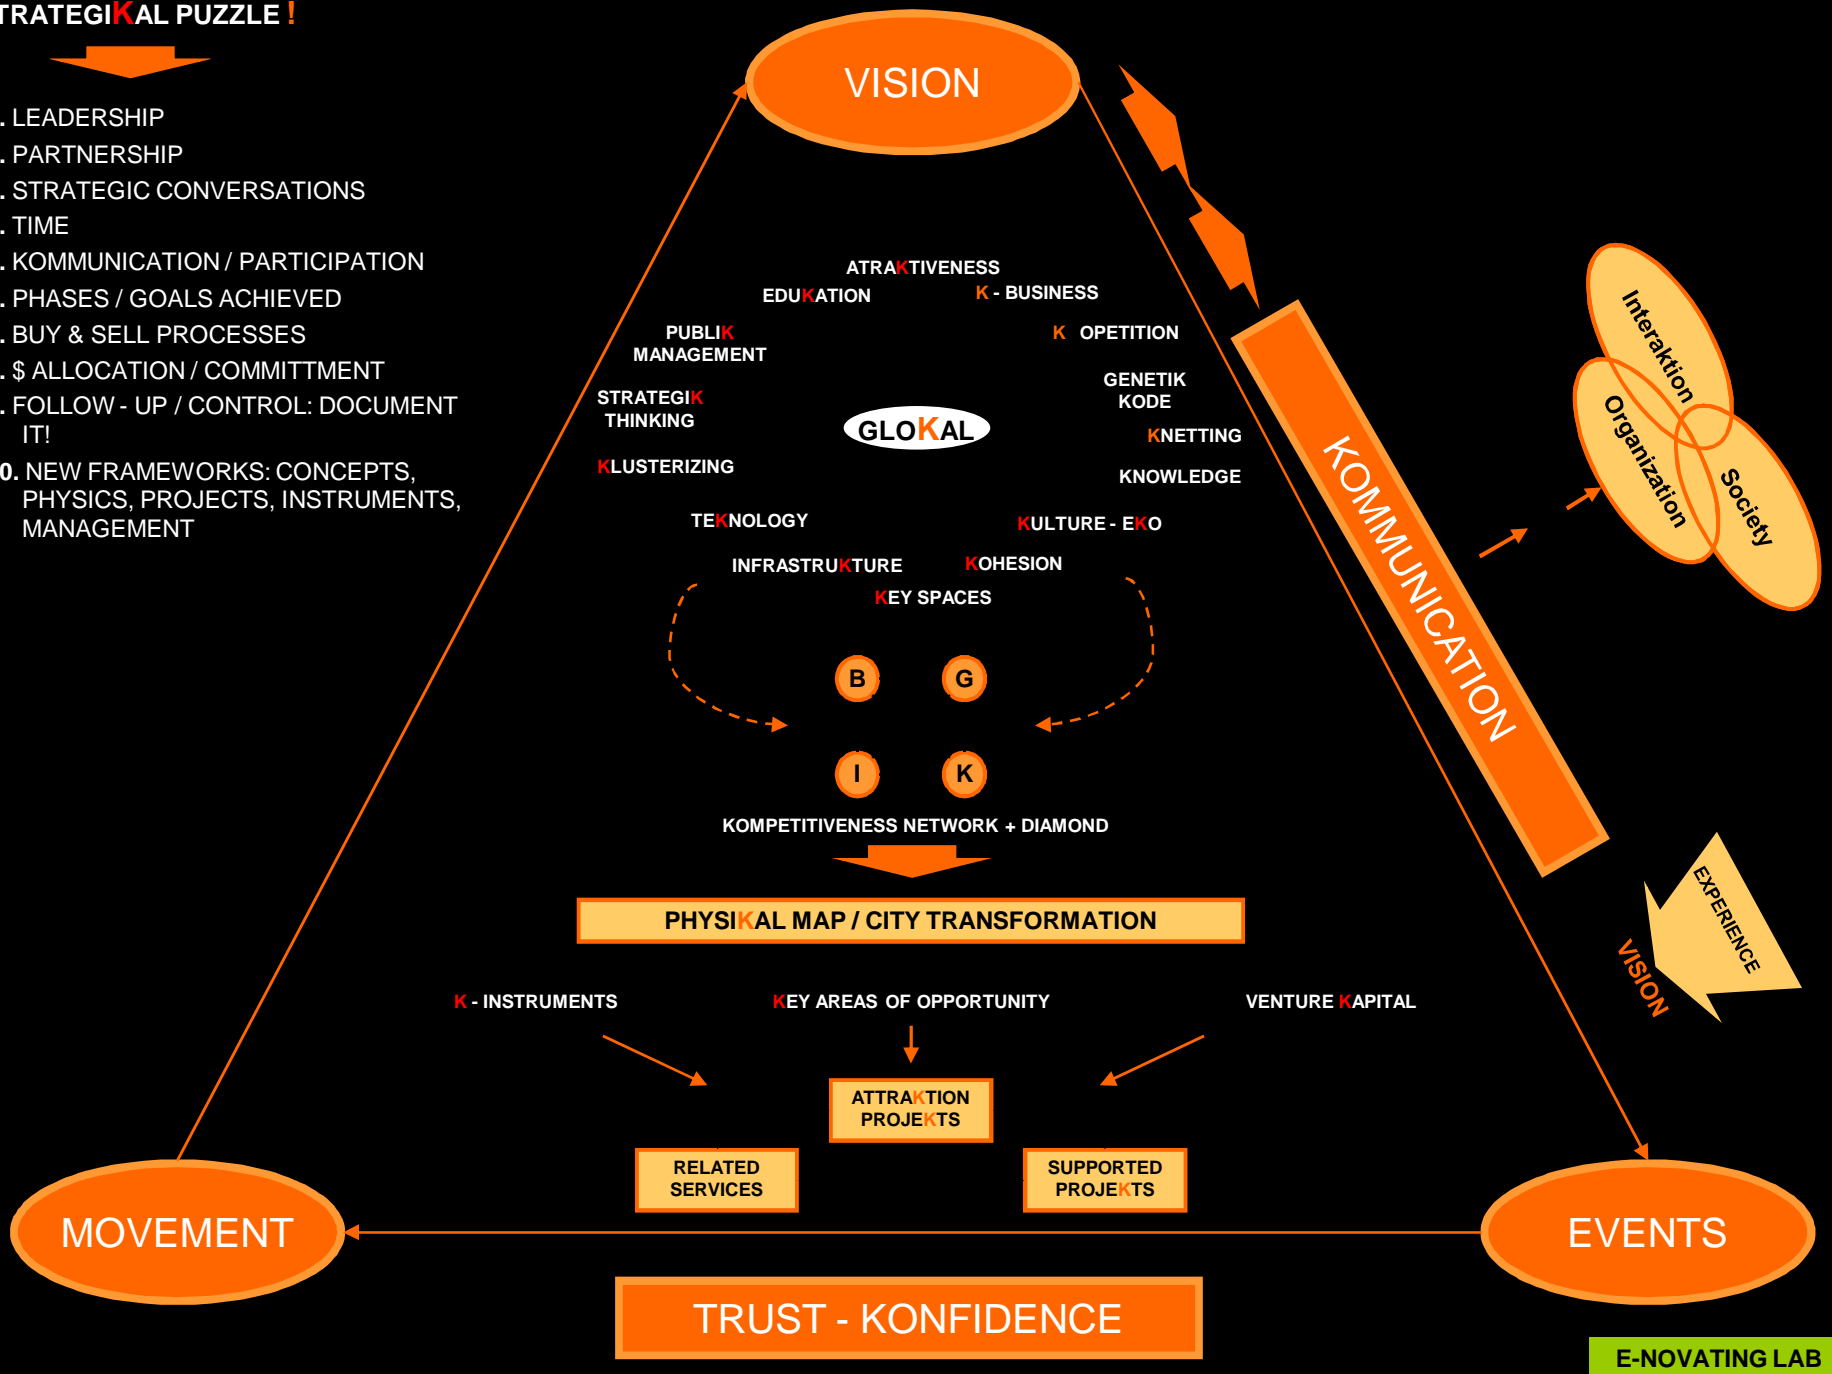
TRATEGIKAL PUZZLE !

. LEADERSHIP
. PARTNERSHIP
. STRATEGIC CONVERSATIONS
. TIME
. KOMMUNICATION / PARTICIPATION
. PHASES / GOALS ACHIEVED
. BUY & SELL PROCESSES
. $ ALLOCATION / COMMITTMENT
. FOLLOW - UP / CONTROL: DOCUMENT IT!
0. NEW FRAMEWORKS: CONCEPTS, PHYSICS, PROJECTS, INSTRUMENTS, MANAGEMENT

VISION

ATRAKTIVENESS
EDUKATION
K - BUSINESS
PUBLIK MANAGEMENT
K OPETITION
GENETIK KODE
STRATEGIK THINKING
GLOKAL
KNETTING
KLUSTERIZING
KNOWLEDGE
TEKNOLOGY
KULTURE - EKO
INFRASTRUKTURE
KOHESION
KEY SPACES

B
G
I
K

KOMPETITIVENESS NETWORK + DIAMOND

PHYSIKAL MAP / CITY TRANSFORMATION

K - INSTRUMENTS
KEY AREAS OF OPPORTUNITY
VENTURE KAPITAL

ATTRAKTION PROJEKTS
RELATED SERVICES
SUPPORTED PROJEKTS

KOMMUNICATION

Interaktion
Organization
Society

EXPERIENCE
VISION

MOVEMENT
EVENTS

TRUST - KONFIDENCE

E-NOVATING LAB